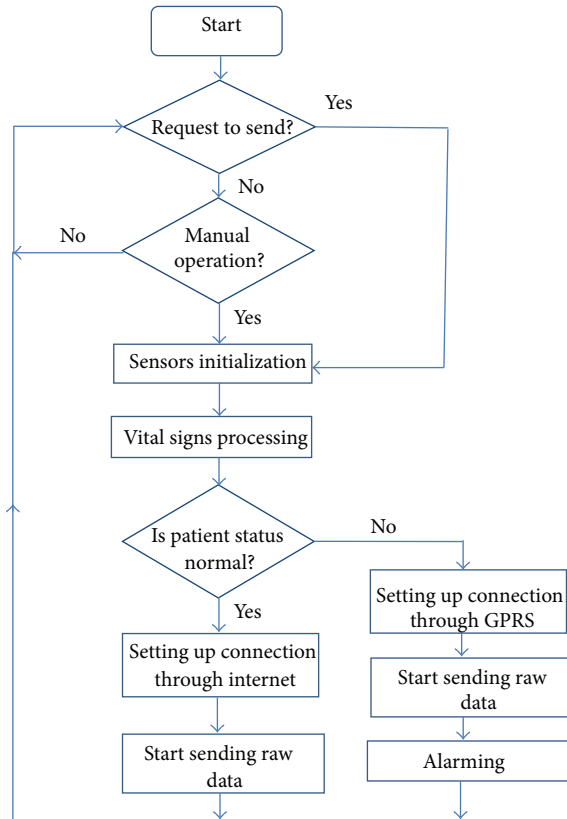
Start

Request to send?

Yes

No

No

Manual operation?

Yes

Sensors initialization

Vital signs processing

Is patient status normal?

No

Yes

Setting up connection through GPRS

Start sending raw data

Alarming

Setting up connection through internet

Start sending raw data